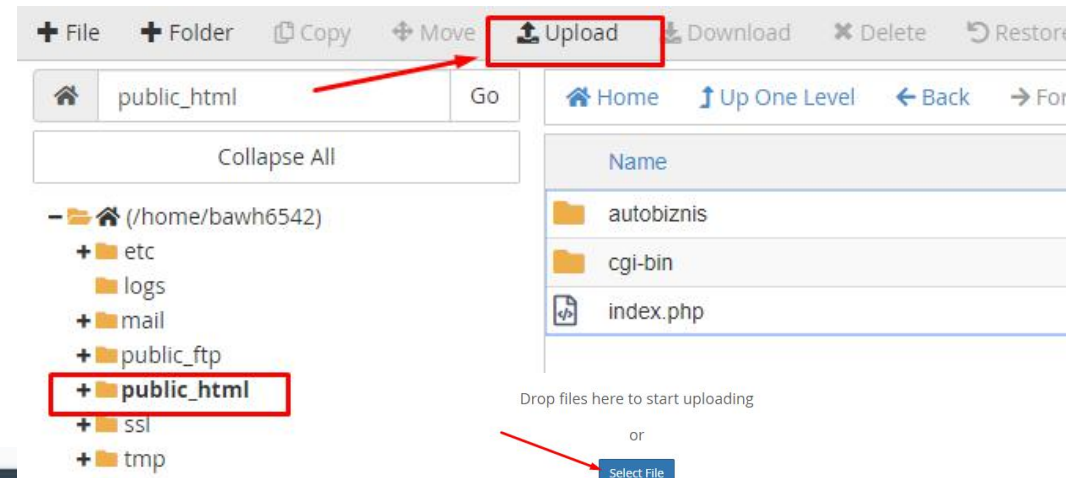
+ File + Folder Copy Move Upload Download Delete Restore

public_html Go

Home Up One Level Back For

Collapse All

Name

(/home/bawh6542)
+ etc
logs
+ mail
+ public_ftp
+ public_html
+ ssl
+ tmp

autobiznis
cgi-bin
index.php

Drop files here to start uploading

or

Select File